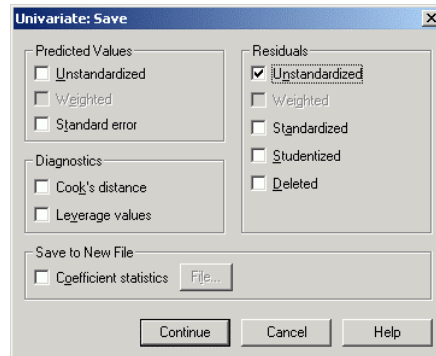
Univariate: Save

Predicted Values
Unstandardized
Weighted
Standard error

Diagnostics
Cook's distance
Leverage values

Residuals
Unstandardized
Weighted
Standardized
Studentized
Deleted

Save to New File
Coefficient statistics
File...

Continue
Cancel
Help